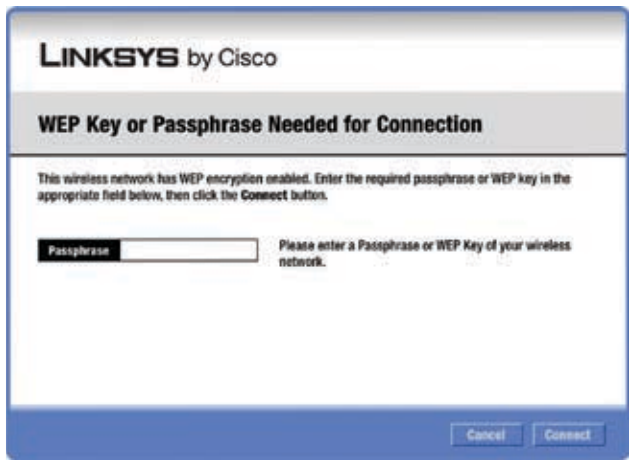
LINKSYS by Cisco

WEP Key or Passphrase Needed for Connection

This wireless network has WEP encryption enabled. Enter the required passphrase or WEP key in the appropriate field below, then click the Connect button.

Passphrase

Please enter a Passphrase or WEP Key of your wireless network.

Cancel Connect